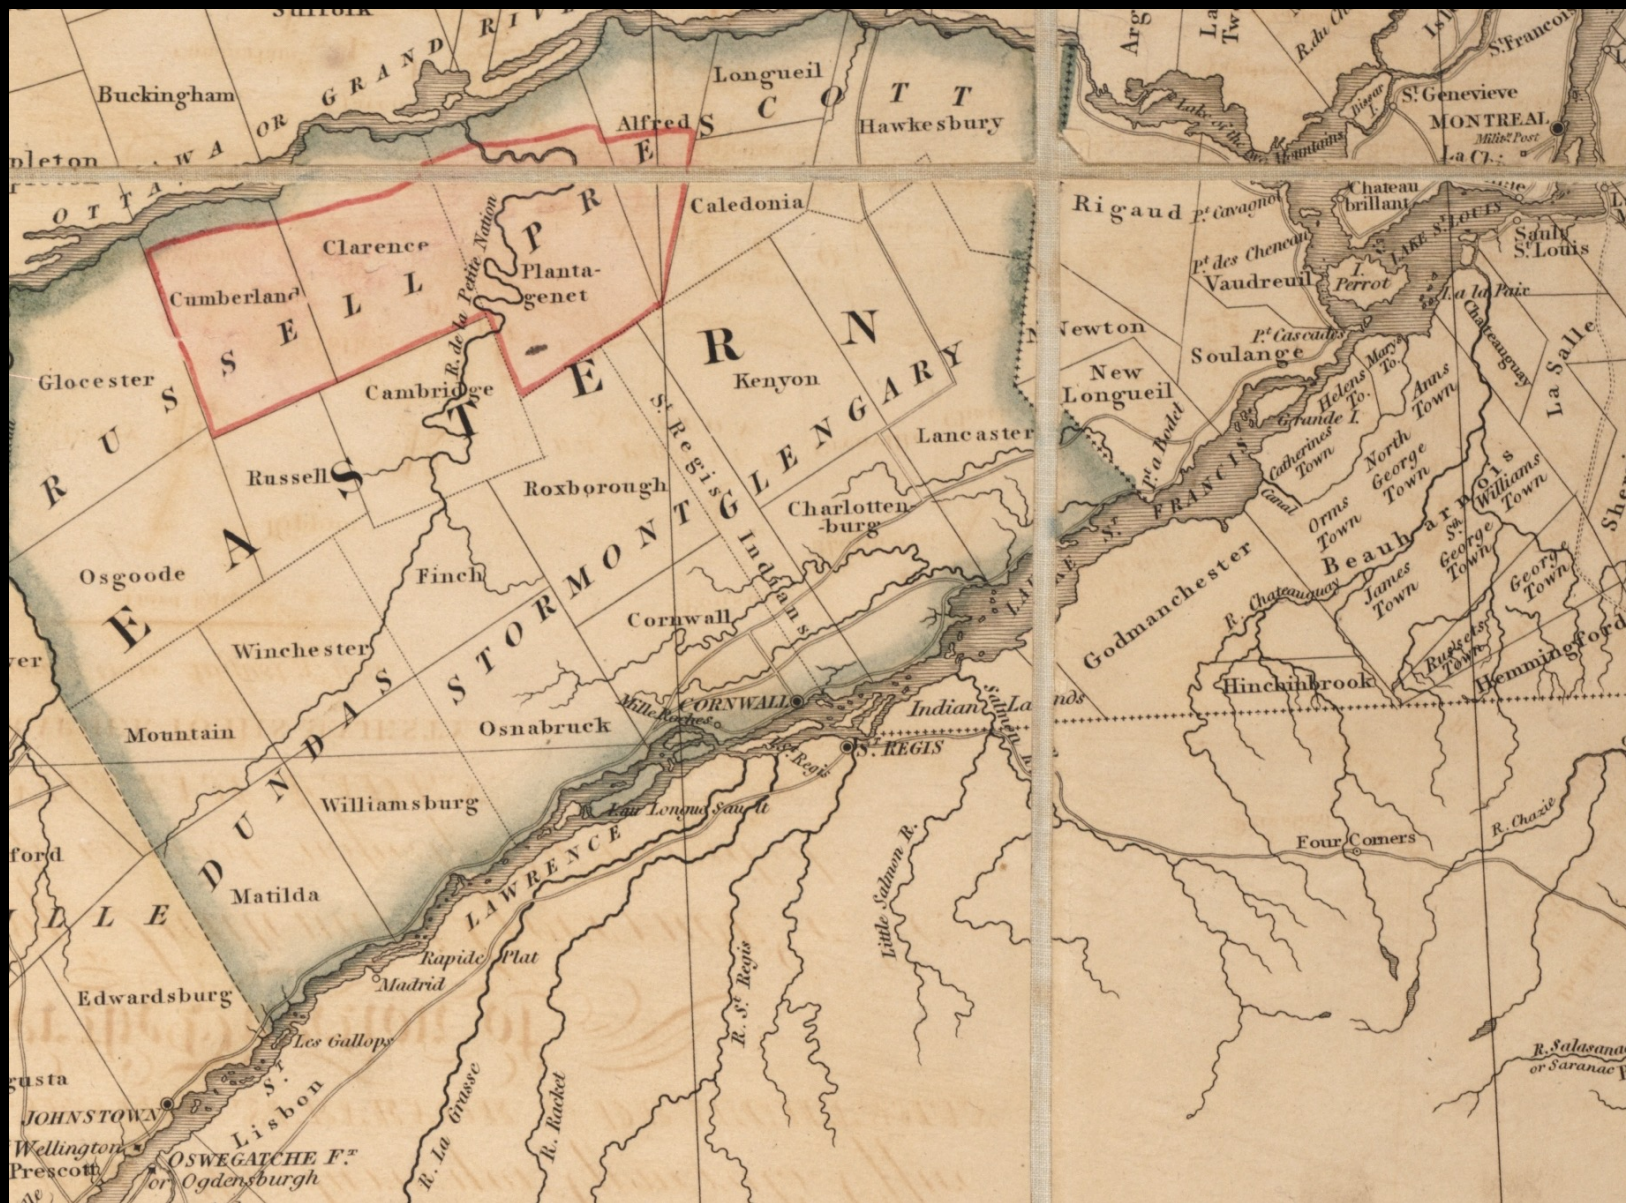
Suffolk
OTTAWA OR GRAND RIVER
Buckingham
pleton
Longueil
Alfred
PRESCOTT
Hawkesbury
Caledonia
Clarence
Cumberland
RUSSELL
Plantagenet
R. de la Petite Nation
Glocester
Cambridge
EASTERN
Kenyon
Russell
Roxborough
St. Regis Indians
GLENGARY
Lancaster
Charlottenburg
Osgoode
Finch
STORMONT
Cornwall
Winchester
DUNDAS
Osnabruck
Mountain
Mille Roches
CORNWALL
Williamsburg
Matilda
LAWRENCE
Eau Longue Sault
St. Regis
S. REGIS
Indian Lands
Salmon R.
Little Salmon R.
Rapide Plat
Madrid
Edwardsburg
Les Gallops
R. St. Regis
R. Racket
R. La Grasse
St. Lisbon
JOHNSTOWN
Wellington
Prescott
OSWEGATCHE Ft.
or Ogdensburgh
gusta
ford
ver
LLE
Argenteuil
La Twe
R. du Ch
St. Francois
Lake of the two Mountains
Bizard I.
St. Genevieve
MONTREAL
Milits. Post
La Ch
Rigaud
Pt. Cavagnol
Chateau brillant
LAKE St. LOUIS
Sault St. Louis
Pt. des Cheneau
Vaudreuil
I. Perrot
La Paix
Chateauguay
La Salle
Newton
Pt. Cascades
Soulange
New Longueil
Pt. a Bodet
Helens To.
Marys To.
Anns Town
Grande I.
Catherines Town
North George Town
LAKE St. FRANCIS
Canal
Orms Town
Beauharnois
St. Williams Town
George Town
James Town
Godmanchester
R. Chateauguay
George Town
Russells Town
Hemmingford
Hinchinbrook
Four Corners
R. Chazie
R. Salasanac or Saranac
Sher